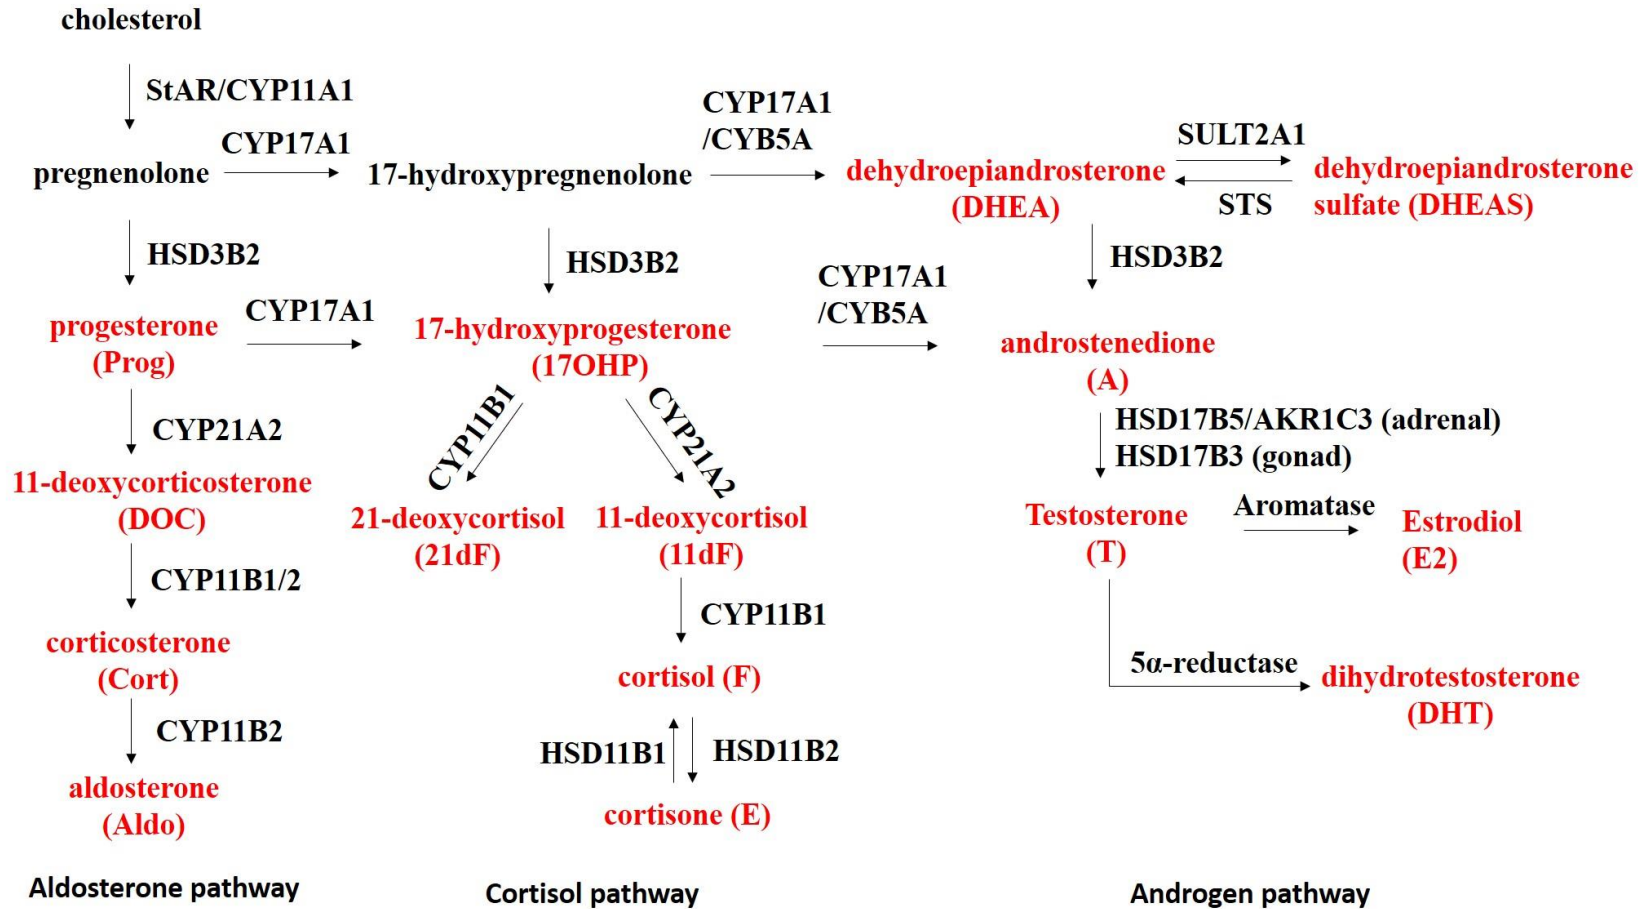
cholesterol

StAR/CYP11A1

pregnenolone CYP17A1 17-hydroxypregnenolone CYP17A1 /CYB5A dehydroepiandrosterone (DHEA) SULT2A1 STS dehydroepiandrosterone sulfate (DHEAS)

HSD3B2 HSD3B2 HSD3B2

progesterone (Prog) CYP17A1 17-hydroxyprogesterone (17OHP) CYP17A1 /CYB5A androstenedione (A)

CYP21A2 CYP11B1 CYP21A2 HSD17B5/AKR1C3 (adrenal) HSD17B3 (gonad)

11-deoxycorticosterone (DOC) 21-deoxycortisol (21dF) 11-deoxycortisol (11dF) Testosterone (T) Aromatase Estrodiol (E2)

CYP11B1/2 CYP11B1

corticosterone (Cort) cortisol (F) 5α-reductase dihydrotestosterone (DHT)

CYP11B2 HSD11B1 HSD11B2

aldosterone (Aldo) cortisone (E)

Aldosterone pathway Cortisol pathway Androgen pathway